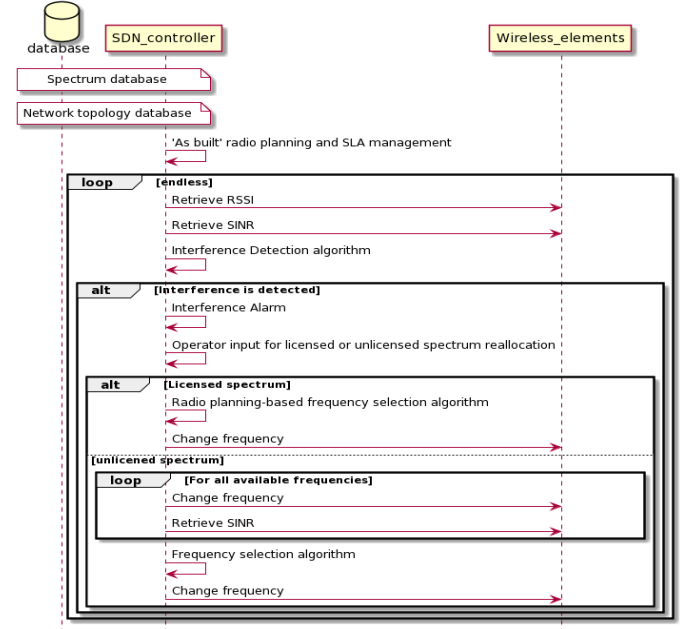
database

SDN_controller

Wireless_elements

Spectrum database

Network topology database

'As built' radio planning and SLA management

loop [endless]

Retrieve RSSI

Retrieve SINR

Interference Detection algorithm

alt [Interference is detected]

Interference Alarm

Operator input for licensed or unlicensed spectrum reallocation

alt [Licensed spectrum]

Radio planning-based frequency selection algorithm

Change frequency

[unlicened spectrum]

loop [For all available frequencies]

Change frequency

Retrieve SINR

Frequency selection algorithm

Change frequency